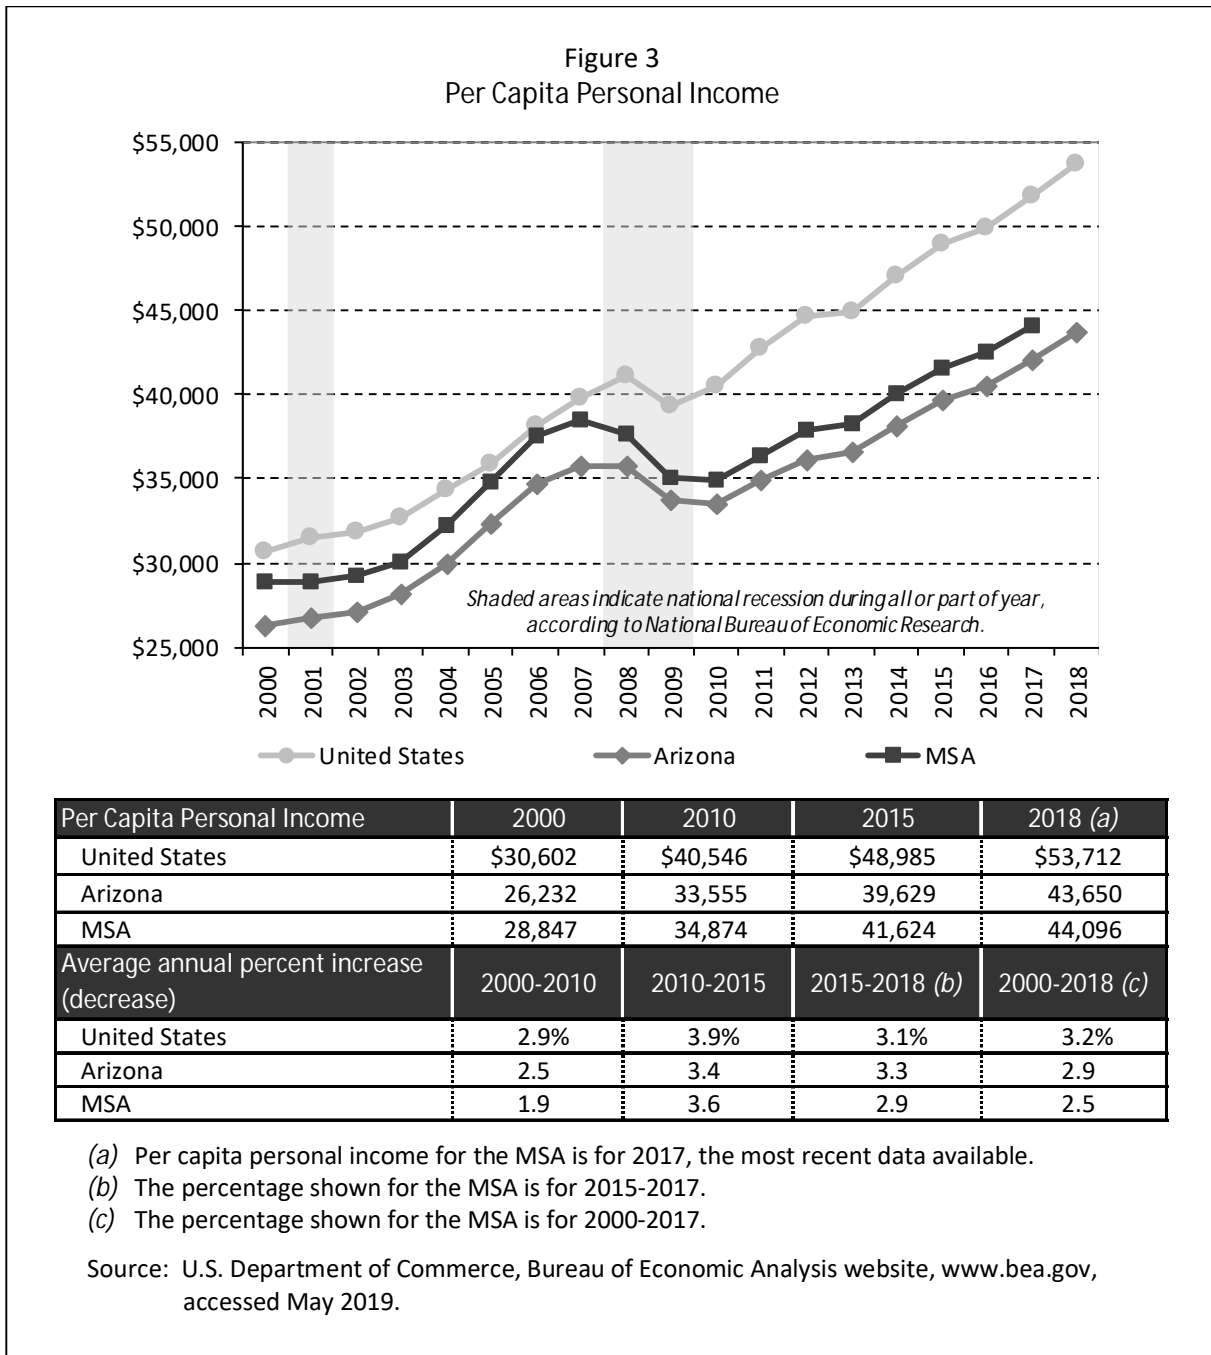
Figure 3
Per Capita Personal Income

$55,000
$50,000
$45,000
$40,000
$35,000
$30,000
$25,000

Shaded areas indicate national recession during all or part of year, according to National Bureau of Economic Research.

2000 2001 2002 2003 2004 2005 2006 2007 2008 2009 2010 2011 2012 2013 2014 2015 2016 2017 2018

United States    Arizona    MSA

| Per Capita Personal Income | 2000 | 2010 | 2015 | 2018 *(a)* |
|---|---|---|---|---|
| United States | $30,602 | $40,546 | $48,985 | $53,712 |
| Arizona | 26,232 | 33,555 | 39,629 | 43,650 |
| MSA | 28,847 | 34,874 | 41,624 | 44,096 |
| Average annual percent increase (decrease) | 2000-2010 | 2010-2015 | 2015-2018 *(b)* | 2000-2018 *(c)* |
| United States | 2.9% | 3.9% | 3.1% | 3.2% |
| Arizona | 2.5 | 3.4 | 3.3 | 2.9 |
| MSA | 1.9 | 3.6 | 2.9 | 2.5 |

*(a)* Per capita personal income for the MSA is for 2017, the most recent data available.
*(b)* The percentage shown for the MSA is for 2015-2017.
*(c)* The percentage shown for the MSA is for 2000-2017.

Source: U.S. Department of Commerce, Bureau of Economic Analysis website, www.bea.gov, accessed May 2019.